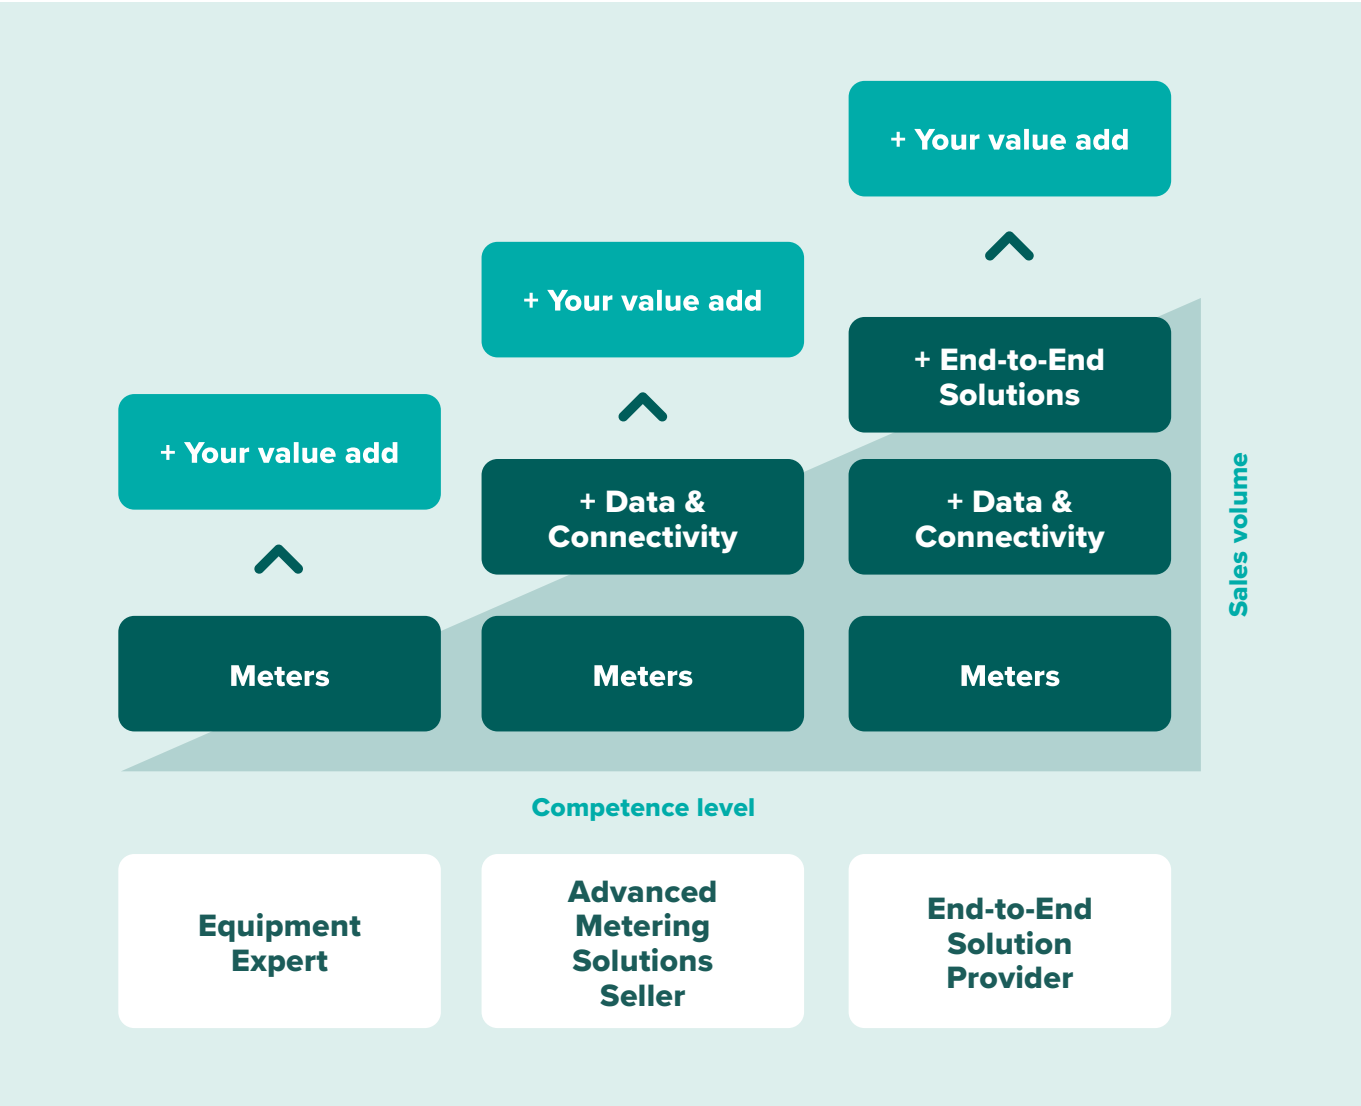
+ Your value add

+ Your value add

+ End-to-End Solutions

+ Your value add

+ Data & Connectivity

+ Data & Connectivity

Meters

Meters

Meters

Sales volume

Competence level

Equipment Expert

Advanced Metering Solutions Seller

End-to-End Solution Provider